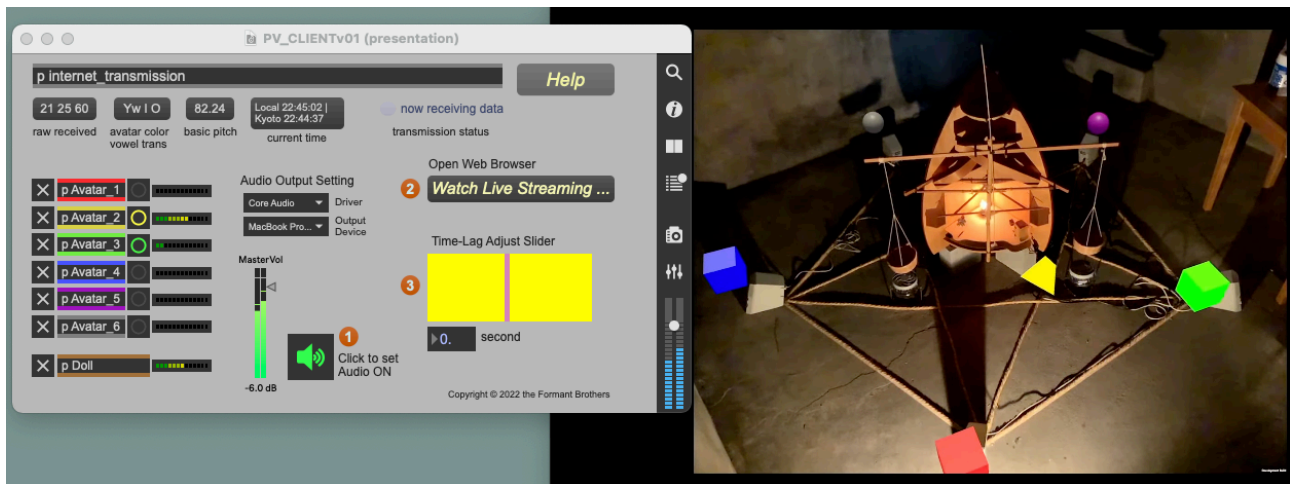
PV_CLIENTv01 (presentation)

p internet_transmission

Help

21 25 60
raw received

Yw I O
avatar color vowel trans

82.24
basic pitch

Local 22:45:02 | Kyoto 22:44:37
current time

now receiving data
transmission status

p Avatar_1
p Avatar_2
p Avatar_3
p Avatar_4
p Avatar_5
p Avatar_6
p Doll

Audio Output Setting
Core Audio
Driver
MacBook Pro...
Output Device

MasterVol
-6.0 dB

1
Click to set Audio ON

Open Web Browser
2
Watch Live Streaming ...

Time-Lag Adjust Slider
3
0.
second

Copyright © 2022 the Formant Brothers